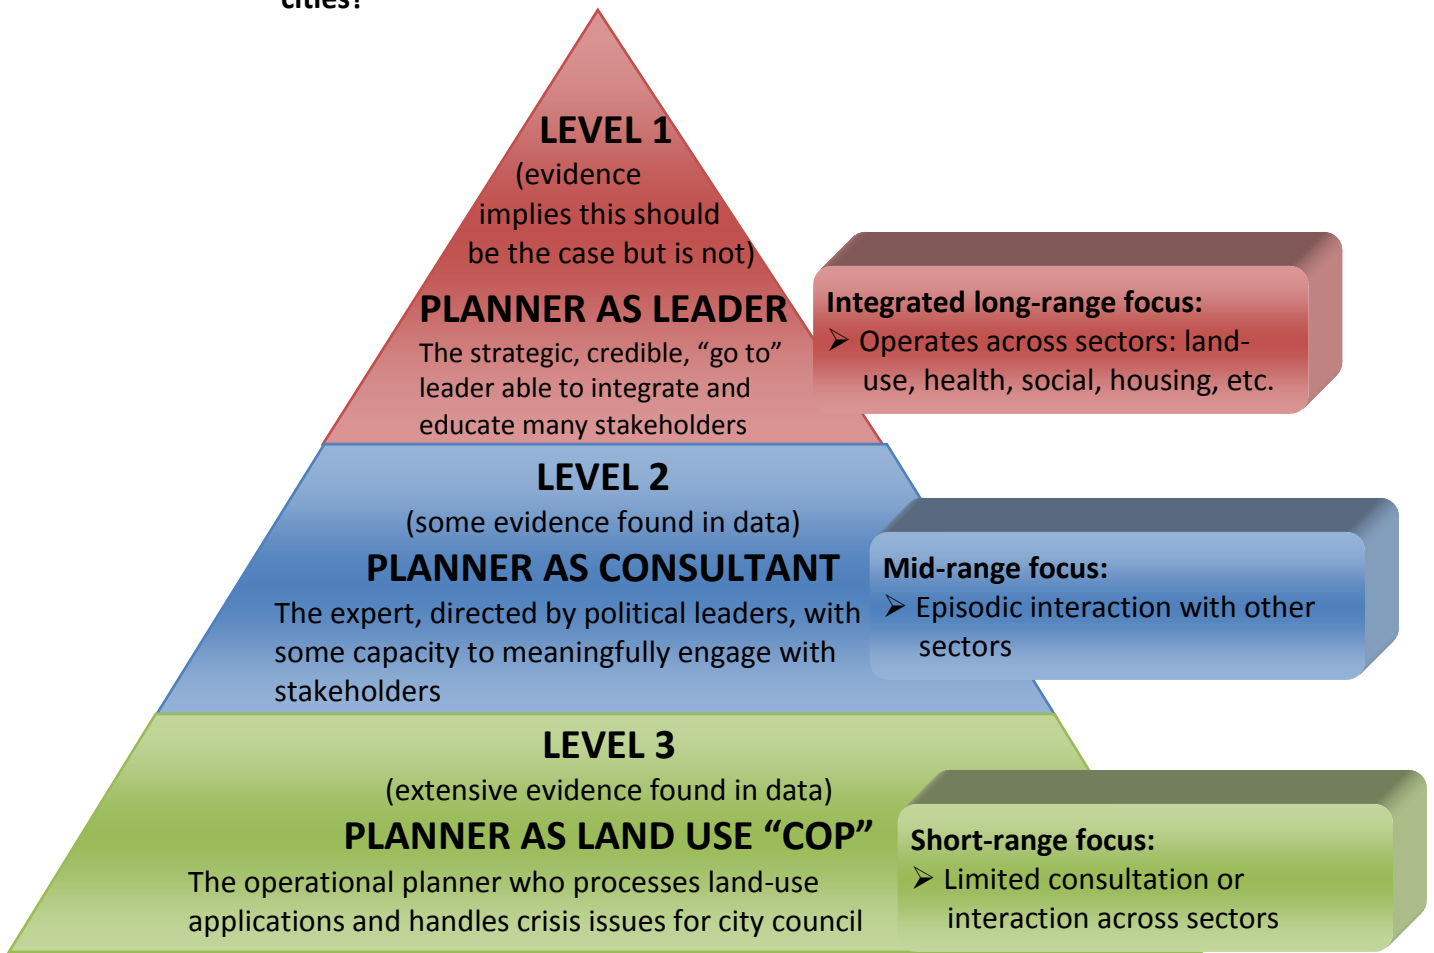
cities?

LEVEL 1
(evidence implies this should be the case but is not)
PLANNER AS LEADER
The strategic, credible, "go to" leader able to integrate and educate many stakeholders

Integrated long-range focus:
➢ Operates across sectors: land-use, health, social, housing, etc.

LEVEL 2
(some evidence found in data)
PLANNER AS CONSULTANT
The expert, directed by political leaders, with some capacity to meaningfully engage with stakeholders

Mid-range focus:
➢ Episodic interaction with other sectors

LEVEL 3
(extensive evidence found in data)
PLANNER AS LAND USE "COP"
The operational planner who processes land-use applications and handles crisis issues for city council

Short-range focus:
➢ Limited consultation or interaction across sectors